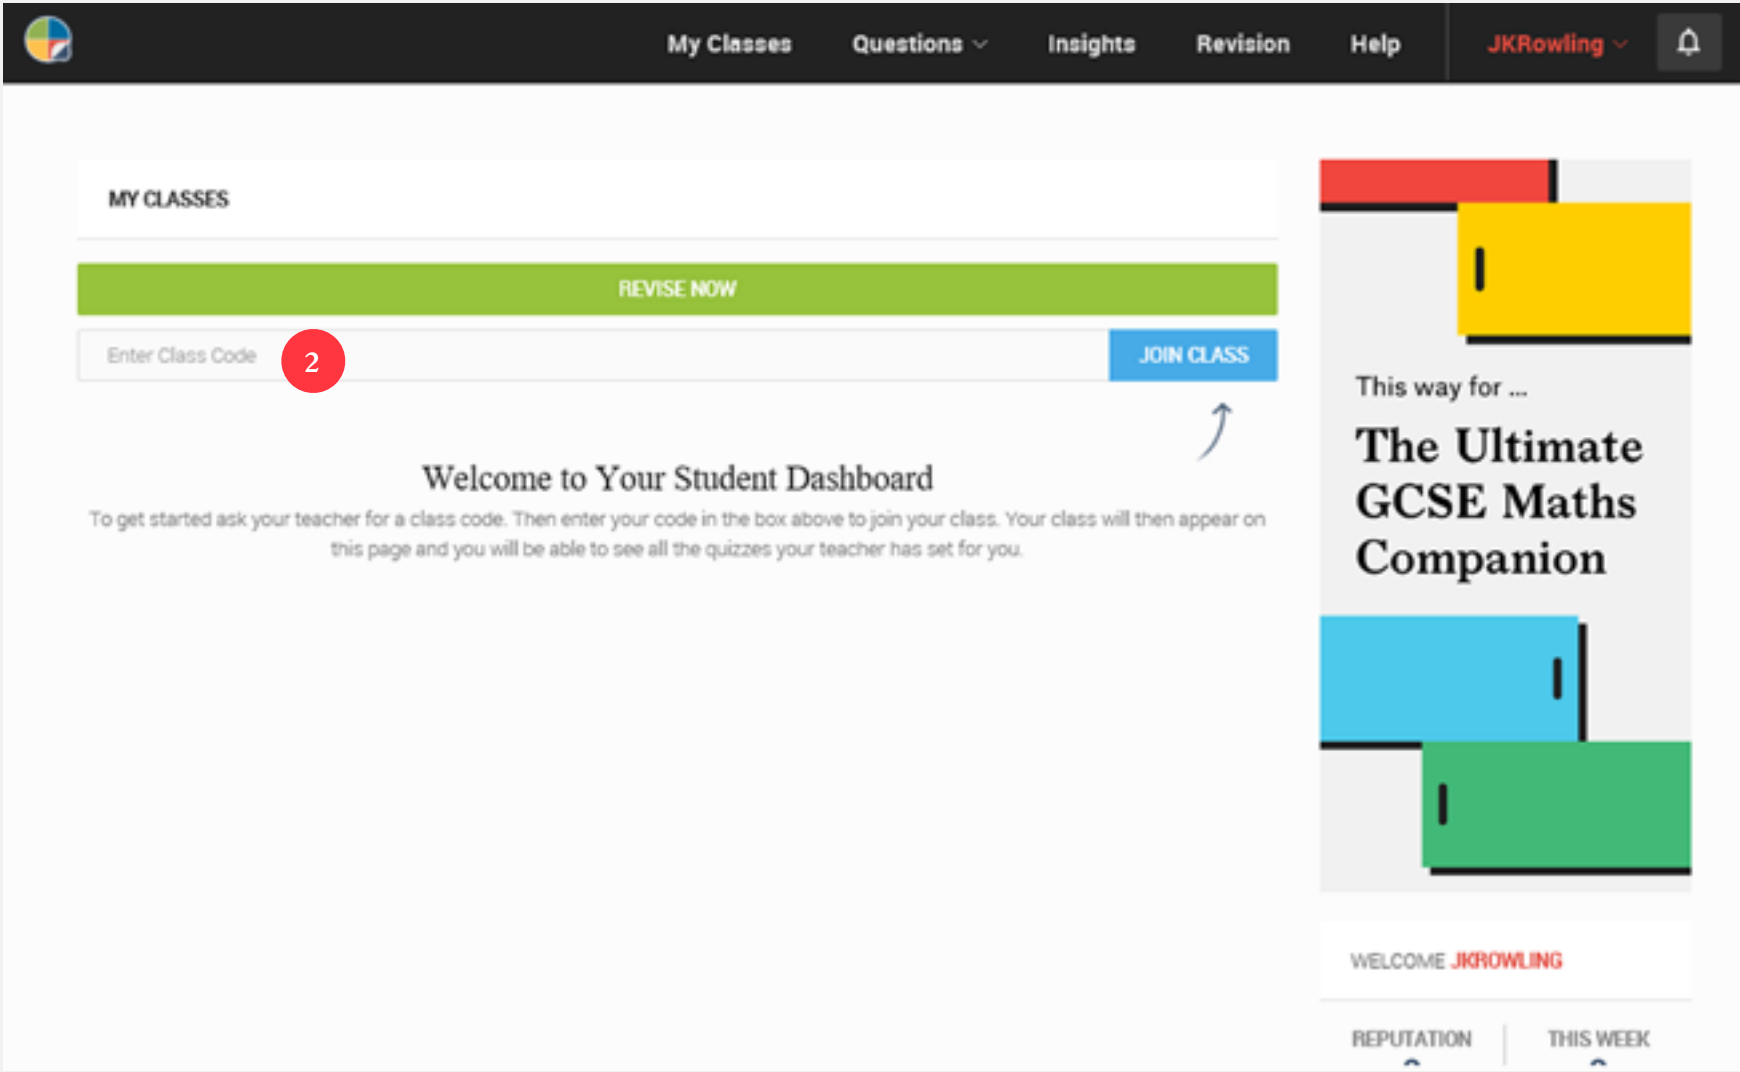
My Classes Questions Insights Revision Help JKRowling

MY CLASSES

REVISE NOW

Enter Class Code 2 JOIN CLASS

Welcome to Your Student Dashboard

To get started ask your teacher for a class code. Then enter your code in the box above to join your class. Your class will then appear on this page and you will be able to see all the quizzes your teacher has set for you.

This way for ...

The Ultimate GCSE Maths Companion

WELCOME JKROWLING

REPUTATION THIS WEEK